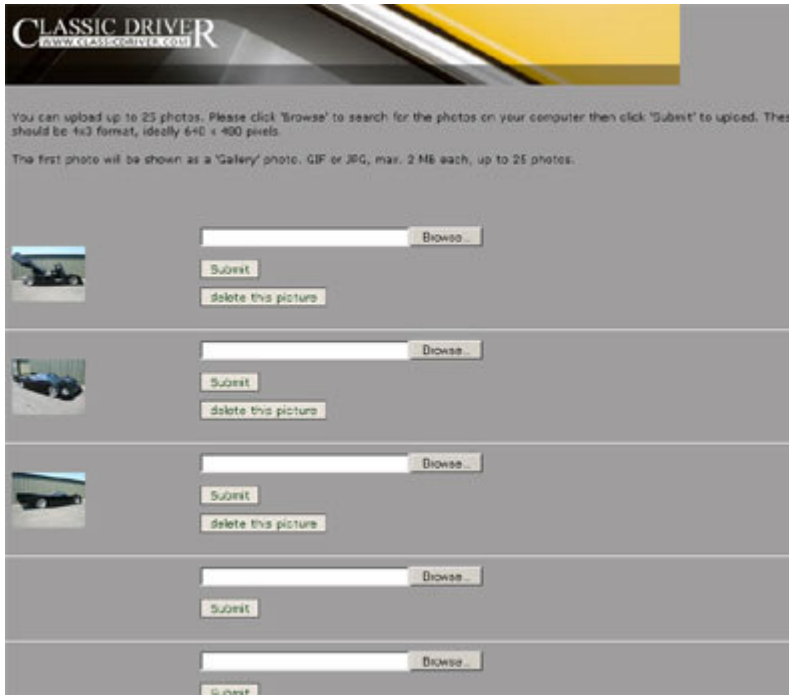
CLASSIC DRIVER
WWW.CLASSICDRIVER.COM

You can upload up to 25 photos. Please click 'Browse' to search for the photos on your computer then click 'Submit' to upload. Thes should be 4x3 format, ideally 640 x 480 pixels.

The first photo will be shown as a 'Gallery' photo. GIF or JPG, max. 2 MB each, up to 25 photos.

Browse...
Submit
delete this picture

Browse...
Submit
delete this picture

Browse...
Submit
delete this picture

Browse...
Submit

Browse...
Submit